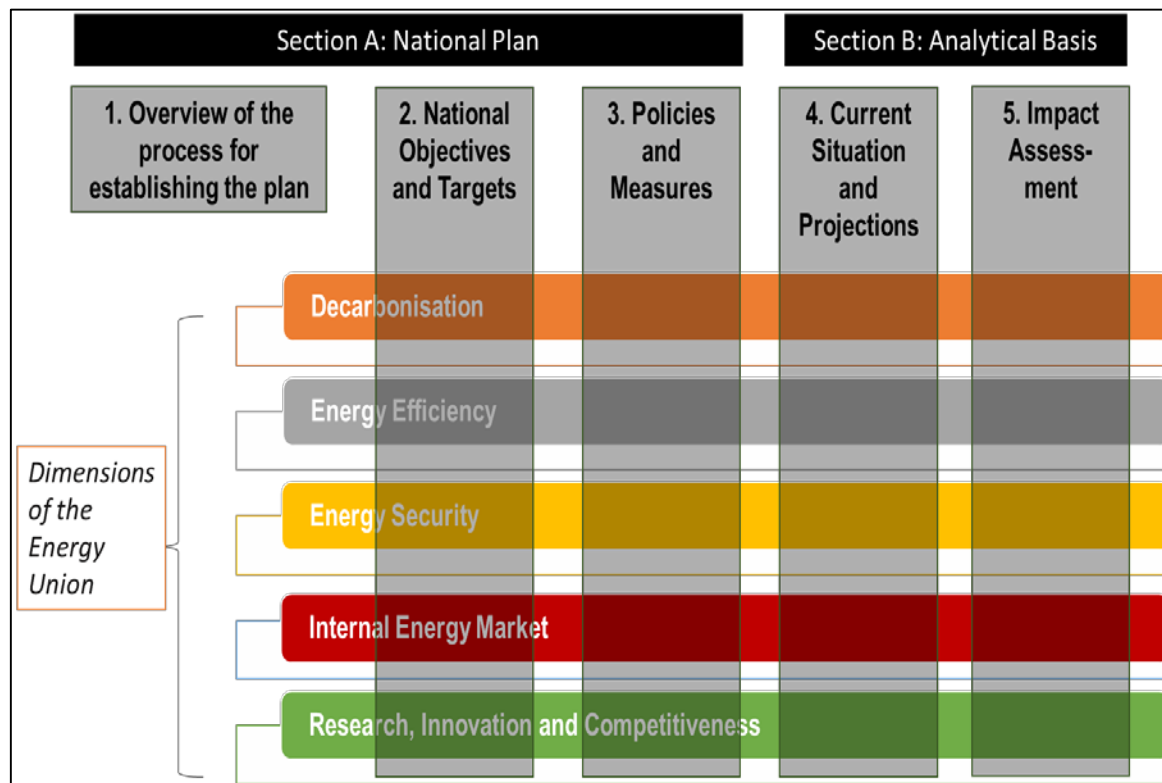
Section A: National Plan

Section B: Analytical Basis

1. Overview of the process for establishing the plan

2. National Objectives and Targets

3. Policies and Measures

4. Current Situation and Projections

5. Impact Assessment

Dimensions of the Energy Union

Decarbonisation

Energy Efficiency

Energy Security

Internal Energy Market

Research, Innovation and Competitiveness